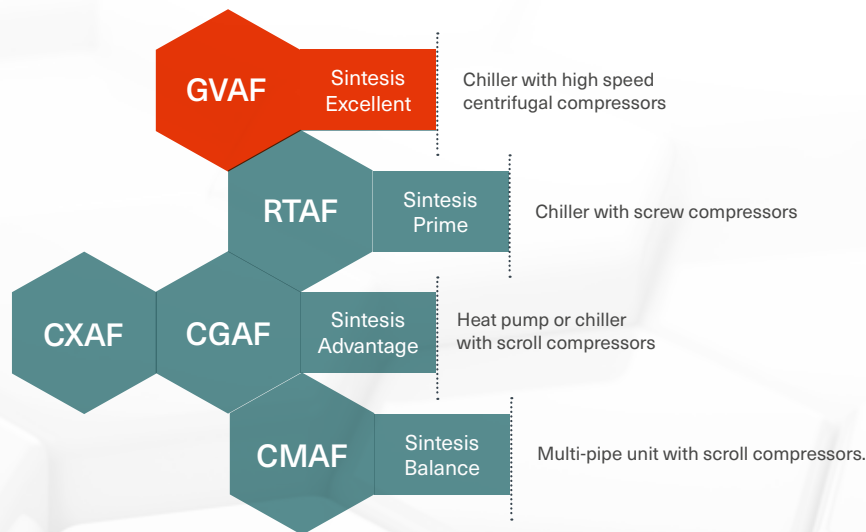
GVAF

Sintesis Excellent

Chiller with high speed centrifugal compressors

RTAF

Sintesis Prime

Chiller with screw compressors

CXAF

CGAF

Sintesis Advantage

Heat pump or chiller with scroll compressors

CMAF

Sintesis Balance

Multi-pipe unit with scroll compressors.